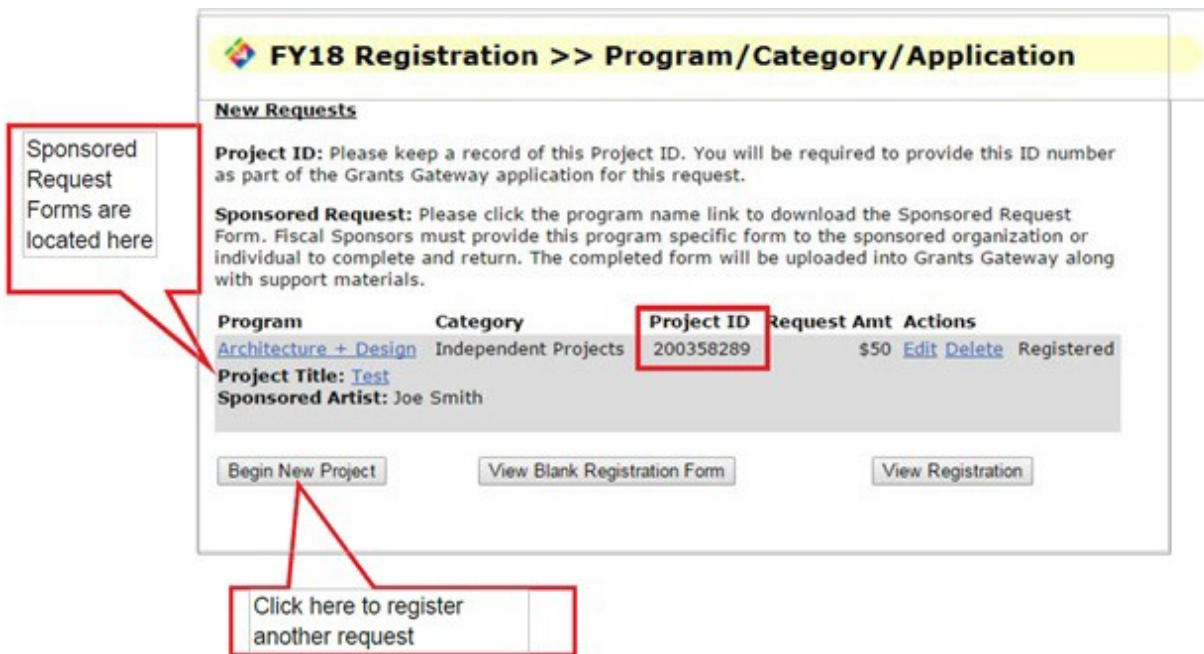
FY18 Registration >> Program/Category/Application

New Requests

Project ID: Please keep a record of this Project ID. You will be required to provide this ID number as part of the Grants Gateway application for this request.

Sponsored Request: Please click the program name link to download the Sponsored Request Form. Fiscal Sponsors must provide this program specific form to the sponsored organization or individual to complete and return. The completed form will be uploaded into Grants Gateway along with support materials.

Sponsored Request Forms are located here

| Program | Category | Project ID | Request Amt | Actions | |
|---|---|---|---|---|---|
| Architecture + Design | Independent Projects | 200358289 | $50 | Edit Delete | Registered |

Project Title: Test
Sponsored Artist: Joe Smith

Begin New Project

View Blank Registration Form

View Registration

Click here to register another request